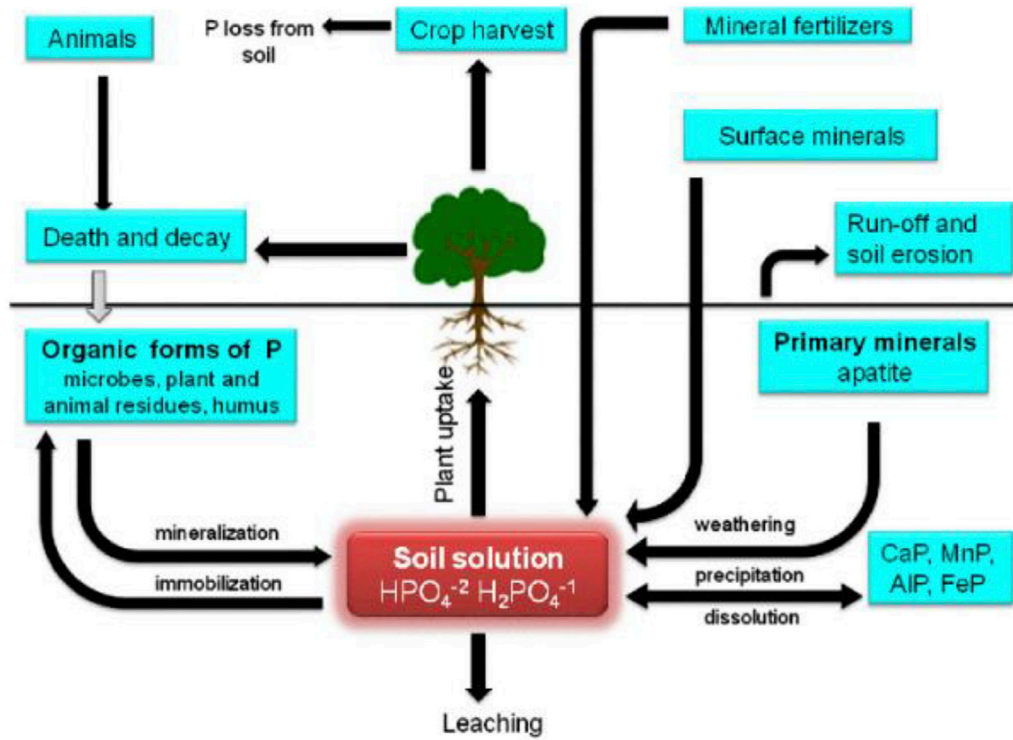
Animals

P loss from soil

Crop harvest

Mineral fertilizers

Surface minerals

Death and decay

Run-off and soil erosion

Organic forms of P
microbes, plant and animal residues, humus

Plant uptake

Primary minerals
apatite

mineralization

immobilization

Soil solution
$HPO_4^{-2}$ $H_2PO_4^{-1}$

weathering

precipitation

dissolution

CaP, MnP, AlP, FeP

Leaching